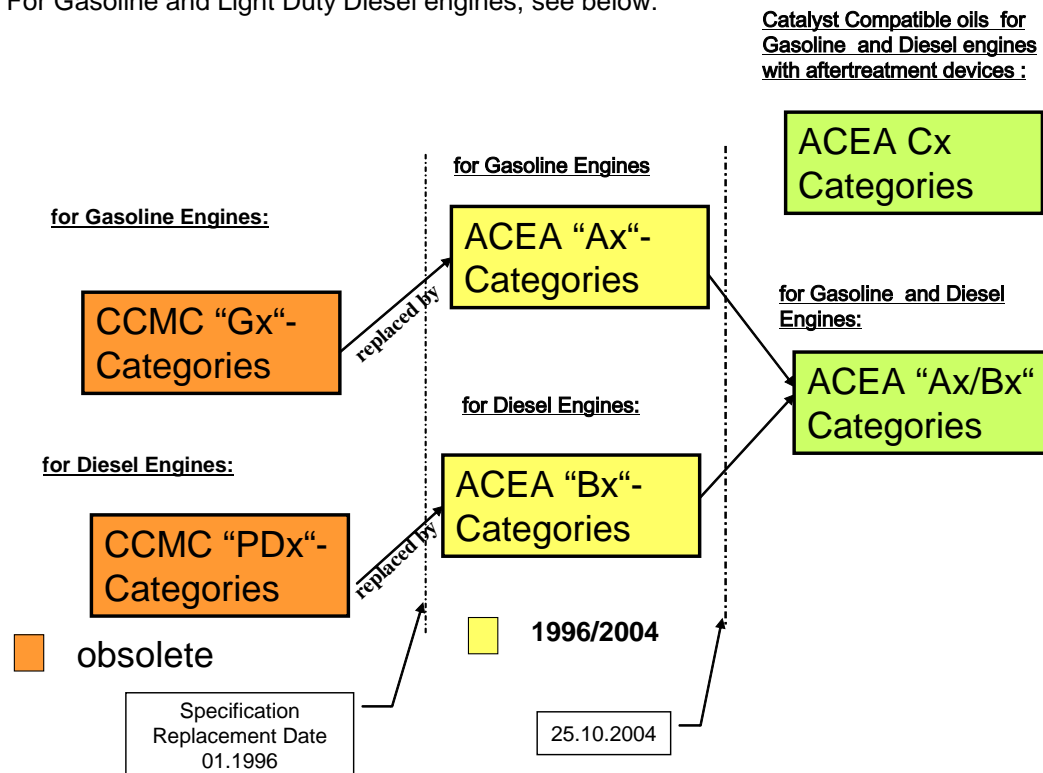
For Gasoline and Light Duty Diesel engines, see below:

Catalyst Compatible oils for Gasoline and Diesel engines with aftertreatment devices :

ACEA Cx Categories

for Gasoline Engines

for Gasoline Engines:

ACEA “Ax“-Categories

for Gasoline and Diesel Engines:

CCMC “Gx“-Categories

replaced by

ACEA “Ax/Bx“ Categories

for Diesel Engines:

for Diesel Engines:

ACEA “Bx“-Categories

CCMC “PDx“-Categories

replaced by

obsolete

1996/2004

Specification Replacement Date 01.1996

25.10.2004